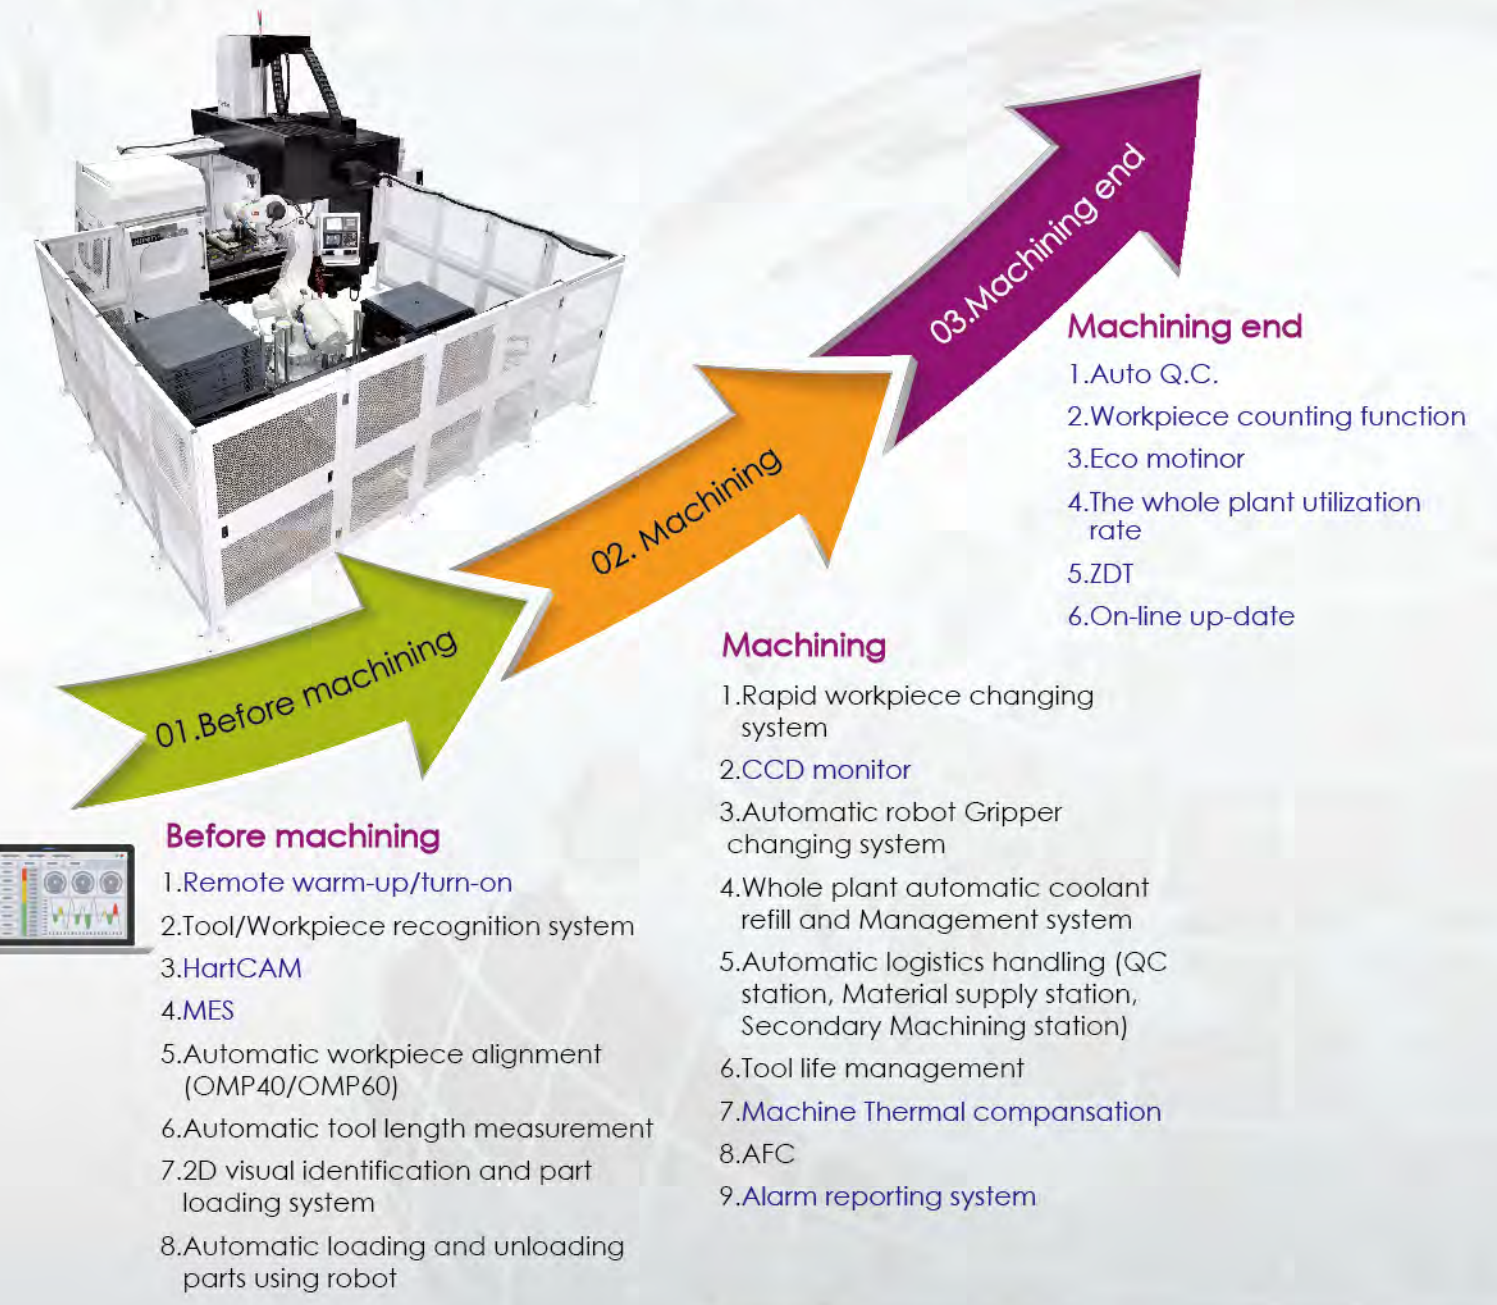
01.Before machining

02. Machining

03.Machining end

Machining end

1.Auto Q.C.

2.Workpiece counting function

3.Eco motinor

4.The whole plant utilization rate

5.ZDT

6.On-line up-date

Machining

1.Rapid workpiece changing system

2.CCD monitor

3.Automatic robot Gripper changing system

4.Whole plant automatic coolant refill and Management system

5.Automatic logistics handling (QC station, Material supply station, Secondary Machining station)

6.Tool life management

7.Machine Thermal compansation

8.AFC

9.Alarm reporting system

Before machining

1.Remote warm-up/turn-on

2.Tool/Workpiece recognition system

3.HartCAM

4.MES

5.Automatic workpiece alignment (OMP40/OMP60)

6.Automatic tool length measurement

7.2D visual identification and part loading system

8.Automatic loading and unloading parts using robot